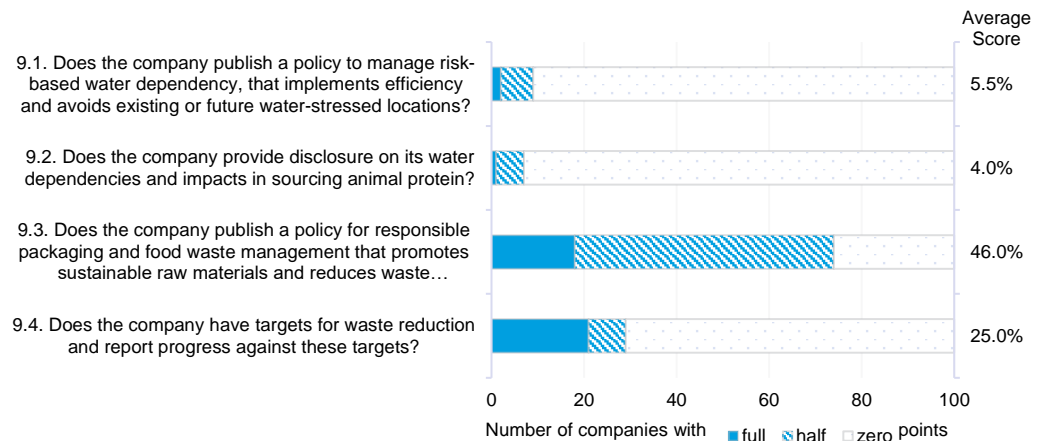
Average Score

9.1. Does the company publish a policy to manage risk-based water dependency, that implements efficiency and avoids existing or future water-stressed locations?

5.5%

9.2. Does the company provide disclosure on its water dependencies and impacts in sourcing animal protein?

4.0%

9.3. Does the company publish a policy for responsible packaging and food waste management that promotes sustainable raw materials and reduces waste…

46.0%

9.4. Does the company have targets for waste reduction and report progress against these targets?

25.0%

0 20 40 60 80 100

Number of companies with full half zero points